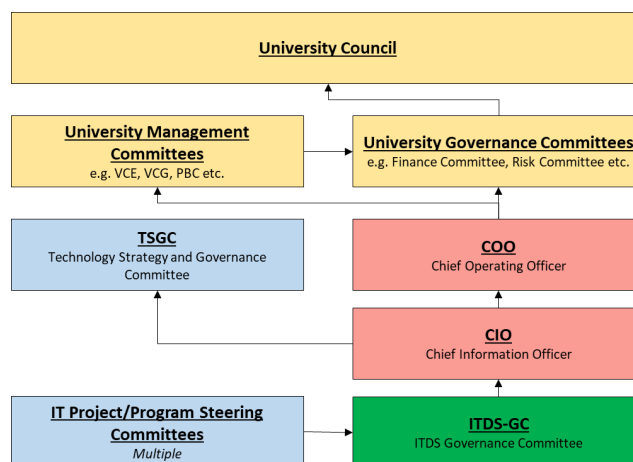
University Council

University Management Committees
e.g. VCE, VCG, PBC etc.

University Governance Committees
e.g. Finance Committee, Risk Committee etc.

TSGC
Technology Strategy and Governance Committee

COO
Chief Operating Officer

CIO
Chief Information Officer

IT Project/Program Steering Committees
Multiple

ITDS-GC
ITDS Governance Committee